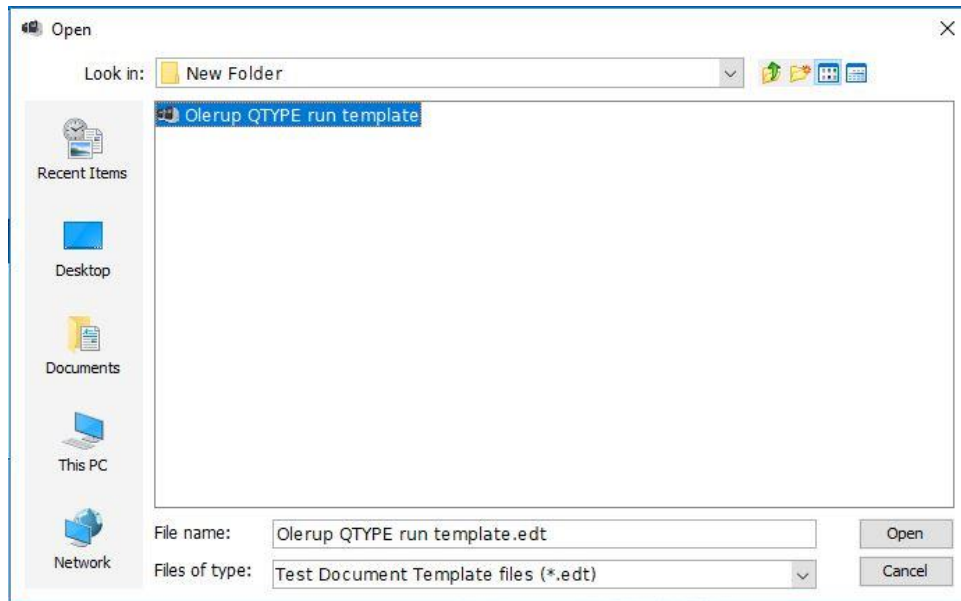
Open

Look in: New Folder

Olerup QTYPE run template

Recent Items

Desktop

Documents

This PC

Network

File name: Olerup QTYPE run template.edt

Files of type: Test Document Template files (*.edt)

Open

Cancel